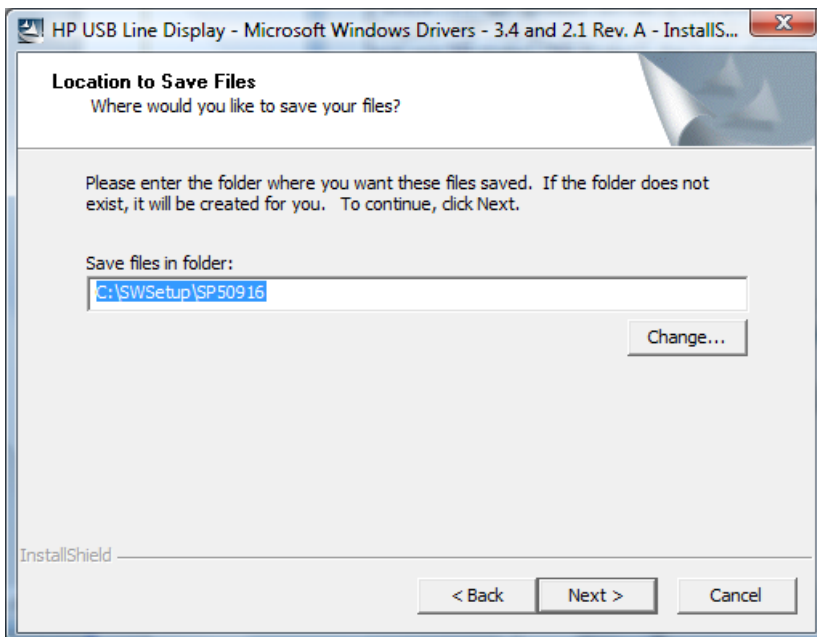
HP USB Line Display - Microsoft Windows Drivers - 3.4 and 2.1 Rev. A - InstallS...

Location to Save Files
Where would you like to save your files?

Please enter the folder where you want these files saved. If the folder does not exist, it will be created for you. To continue, click Next.

Save files in folder:
C:\SWSetup\SP50916

Change...

InstallShield

< Back
Next >
Cancel